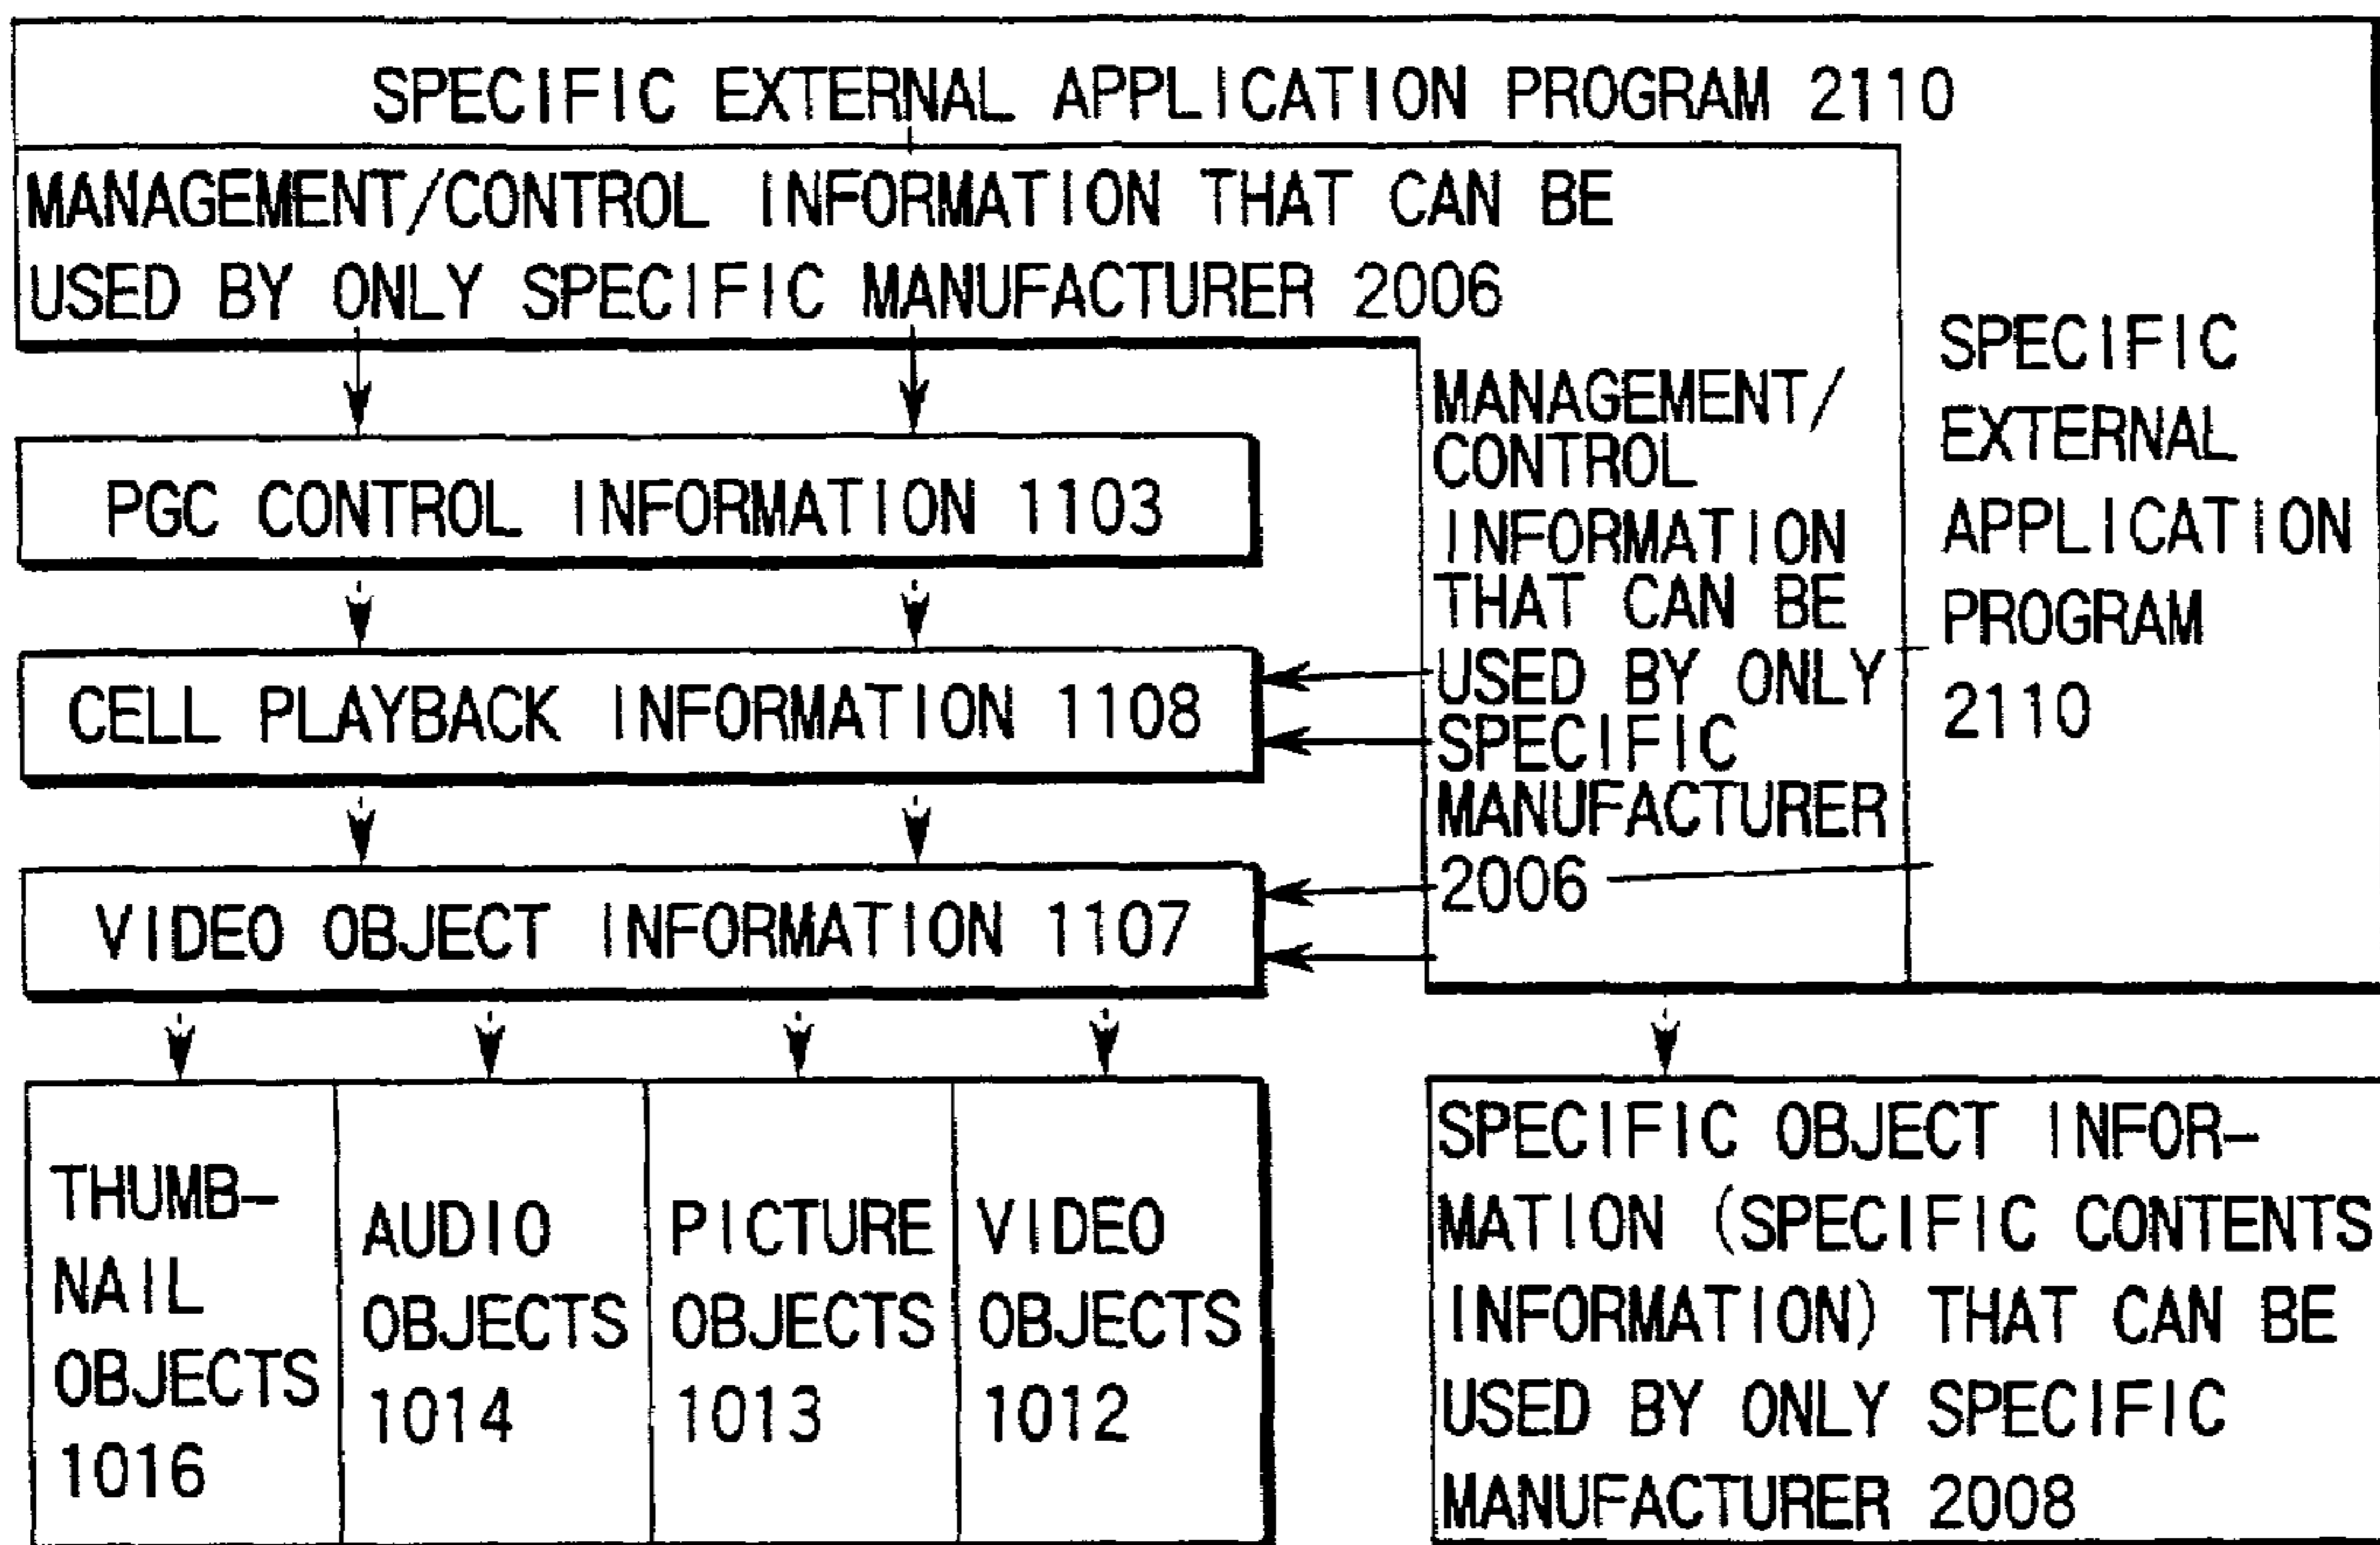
SPECIFIC EXTERNAL APPLICATION PROGRAM 2110

MANAGEMENT/CONTROL INFORMATION THAT CAN BE USED BY ONLY SPECIFIC MANUFACTURER 2006

PGC CONTROL INFORMATION 1103

CELL PLAYBACK INFORMATION 1108

VIDEO OBJECT INFORMATION 1107

MANAGEMENT/ CONTROL INFORMATION THAT CAN BE USED BY ONLY SPECIFIC MANUFACTURER 2006

SPECIFIC EXTERNAL APPLICATION PROGRAM 2110

THUMBNAIL OBJECTS 1016

AUDIO OBJECTS 1014

PICTURE OBJECTS 1013

VIDEO OBJECTS 1012

SPECIFIC OBJECT INFORMATION (SPECIFIC CONTENTS INFORMATION) THAT CAN BE USED BY ONLY SPECIFIC MANUFACTURER 2008